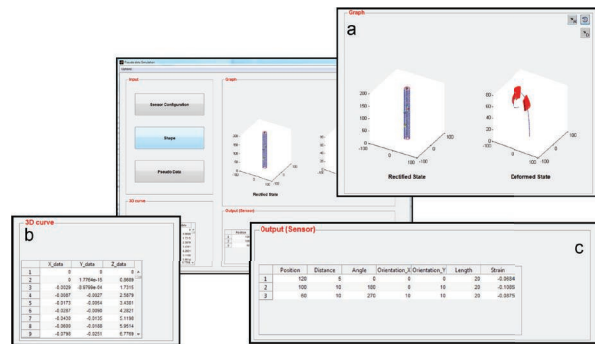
Graph

a

200
150
100
50
0
-100
0
100
100
0
-100

Rectified State

60
40
20
0
-100
0
100
100
0

Deformed State

Parametric Simulation

Input

Sensor Configuration

Shape

Parametric Data

Graph

Rectified State

3D curve

Output (Sensor)

3D curve

b

| | X_data | Y_data | Z_data |
|---|---|---|---|
| 1 | 0 | 0 | 0 |
| 2 | 0 | 1.7764e-15 | 0.8669 |
| 3 | -0.0029 | -0.9766e-04 | 1.7315 |
| 4 | -0.0087 | -0.0027 | 2.5879 |
| 5 | -0.0173 | -0.0054 | 3.4381 |
| 6 | -0.0287 | -0.0090 | 4.2821 |
| 7 | -0.0430 | -0.0135 | 5.1198 |
| 8 | -0.0600 | -0.0188 | 5.9514 |
| 9 | -0.0798 | -0.0251 | 6.7769 |

Output (Sensor)

c

| | Position | Distance | Angle | Orientation_X | Orientation_Y | Length | Strain |
|---|---|---|---|---|---|---|---|
| 1 | 120 | 5 | 0 | 0 | 10 | 20 | -0.0604 |
| 2 | 100 | 10 | 180 | 0 | 10 | 20 | -0.1005 |
| 3 | 60 | 10 | 270 | 10 | 10 | 20 | -0.0575 |